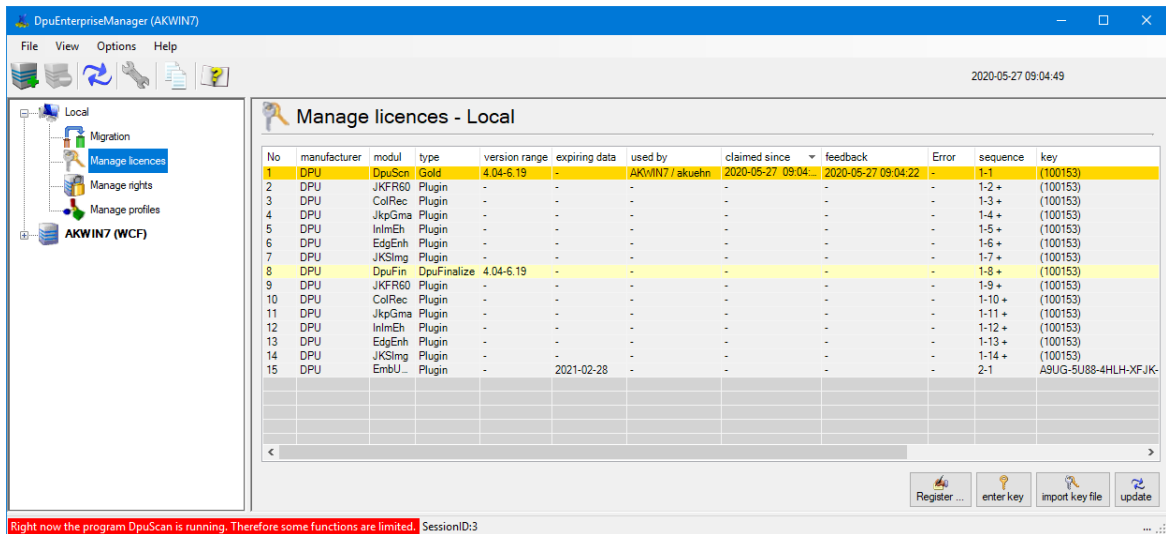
DpuEnterpriseManager (AKWIN7)

File View Options Help

2020-05-27 09:04:49

Local
Migration
Manage licences
Manage rights
Manage profiles
AKWIN7 (WCF)

Manage licences - Local

| No | manufacturer | modul | type | version range | expiring data | used by | claimed since | feedback | Error | sequence | key |
|---|---|---|---|---|---|---|---|---|---|---|---|
| 1 | DPU | DpuScn | Gold | 4.04-6.19 | - | AKWIN7 / akuehn | 2020-05-27 09:04:... | 2020-05-27 09:04:22 | - | 1-1 | (100153) |
| 2 | DPU | JKFR60 | Plugin | - | - | - | - | - | - | 1-2 + | (100153) |
| 3 | DPU | ColRec | Plugin | - | - | - | - | - | - | 1-3 + | (100153) |
| 4 | DPU | JkpGma | Plugin | - | - | - | - | - | - | 1-4 + | (100153) |
| 5 | DPU | InImEh | Plugin | - | - | - | - | - | - | 1-5 + | (100153) |
| 6 | DPU | EdgEnh | Plugin | - | - | - | - | - | - | 1-6 + | (100153) |
| 7 | DPU | JKSImg | Plugin | - | - | - | - | - | - | 1-7 + | (100153) |
| 8 | DPU | DpuFin | DpuFinalize | 4.04-6.19 | - | - | - | - | - | 1-8 + | (100153) |
| 9 | DPU | JKFR60 | Plugin | - | - | - | - | - | - | 1-9 + | (100153) |
| 10 | DPU | ColRec | Plugin | - | - | - | - | - | - | 1-10 + | (100153) |
| 11 | DPU | JkpGma | Plugin | - | - | - | - | - | - | 1-11 + | (100153) |
| 12 | DPU | InImEh | Plugin | - | - | - | - | - | - | 1-12 + | (100153) |
| 13 | DPU | EdgEnh | Plugin | - | - | - | - | - | - | 1-13 + | (100153) |
| 14 | DPU | JKSImg | Plugin | - | - | - | - | - | - | 1-14 + | (100153) |
| 15 | DPU | EmbU... | Plugin | - | 2021-02-28 | - | - | - | - | 2-1 | A9UG-5U88-4HLH-XFJK- |

Register ... enter key import key file update

Right now the program DpuScan is running. Therefore some functions are limited. SessionID:3